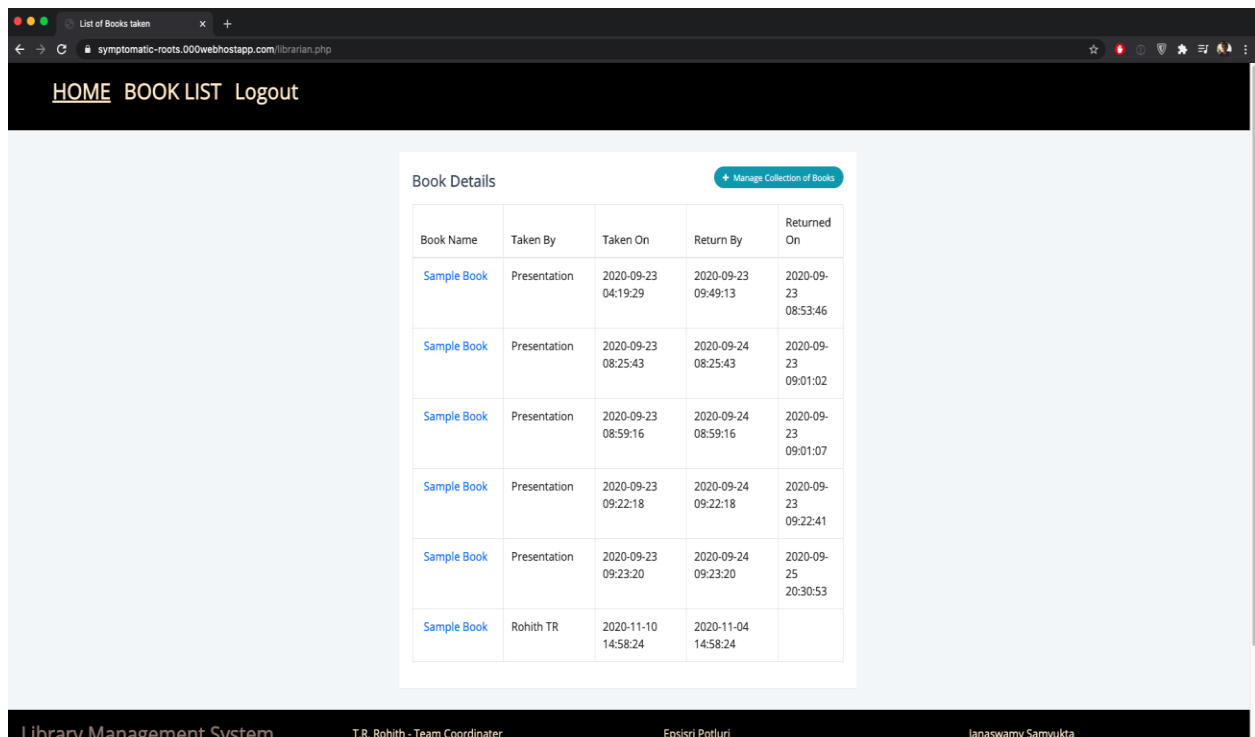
List of Books taken

symptomatic-roots.000webhostapp.com/librarian.php

HOME BOOK LIST Logout

Book Details

+ Manage Collection of Books

| Book Name | Taken By | Taken On | Return By | Returned On |
|---|---|---|---|---|
| Sample Book | Presentation | 2020-09-23 04:19:29 | 2020-09-23 09:49:13 | 2020-09-23 08:53:46 |
| Sample Book | Presentation | 2020-09-23 08:25:43 | 2020-09-24 08:25:43 | 2020-09-23 09:01:02 |
| Sample Book | Presentation | 2020-09-23 08:59:16 | 2020-09-24 08:59:16 | 2020-09-23 09:01:07 |
| Sample Book | Presentation | 2020-09-23 09:22:18 | 2020-09-24 09:22:18 | 2020-09-23 09:22:41 |
| Sample Book | Presentation | 2020-09-23 09:23:20 | 2020-09-24 09:23:20 | 2020-09-25 20:30:53 |
| Sample Book | Rohith TR | 2020-11-10 14:58:24 | 2020-11-04 14:58:24 | |

Library Management System

T.R. Rohith - Team Coordinater

Episri Potluri

Janaswamy Samyukta